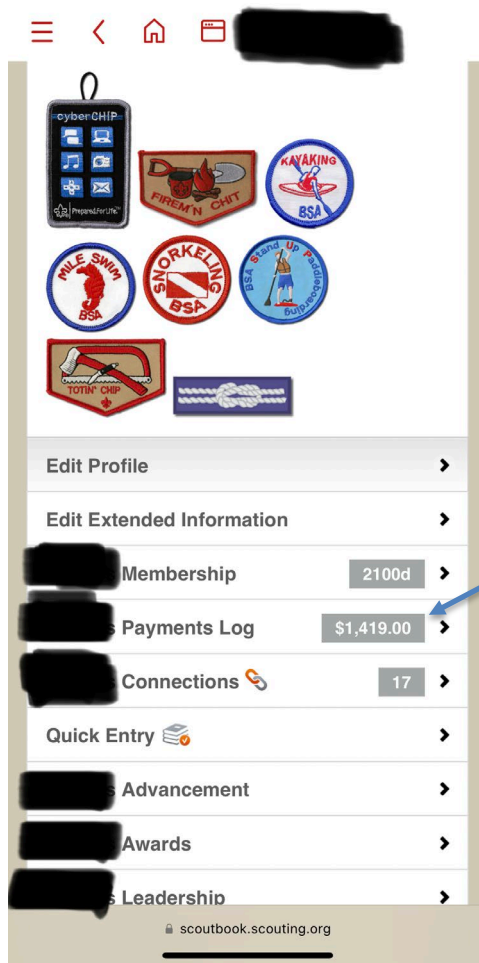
cyber CHIP
Prepared. For Life.
FIREM'N CHIT
KAYAKING
BSA
MILE SWIM
BSA
SNORKELING
BSA
BSA Stand Up Paddleboarding
TOTIN' CHIP

Edit Profile
Edit Extended Information
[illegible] Membership 2100d
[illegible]s Payments Log $1,419.00
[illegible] Connections 17
Quick Entry
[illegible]s Advancement
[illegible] Awards
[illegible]s Leadership
scoutbook.scouting.org